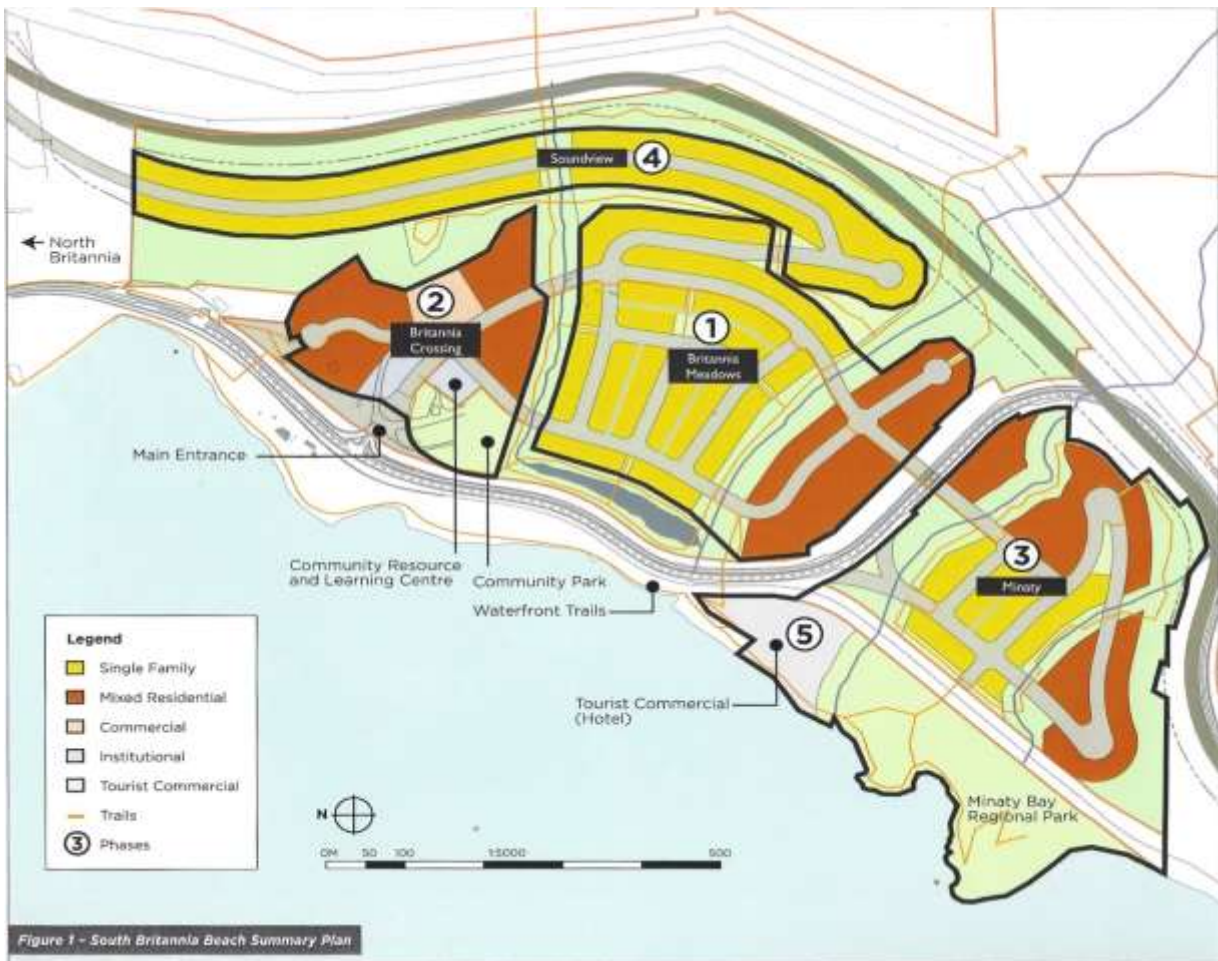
Soundview 4

← North Britannia

2 Britannia Crossing

1 Britannia Meadows

Main Entrance

Community Resource and Learning Centre

Community Park

Waterfront Trails

3 Minaty

5

Tourist Commercial (Hotel)

Minaty Bay Regional Park

Legend
Single Family
Mixed Residential
Commercial
Institutional
Tourist Commercial
Trails
3 Phases

N

0M 50 100 1:5000 500

Figure 1 - South Britannia Beach Summary Plan